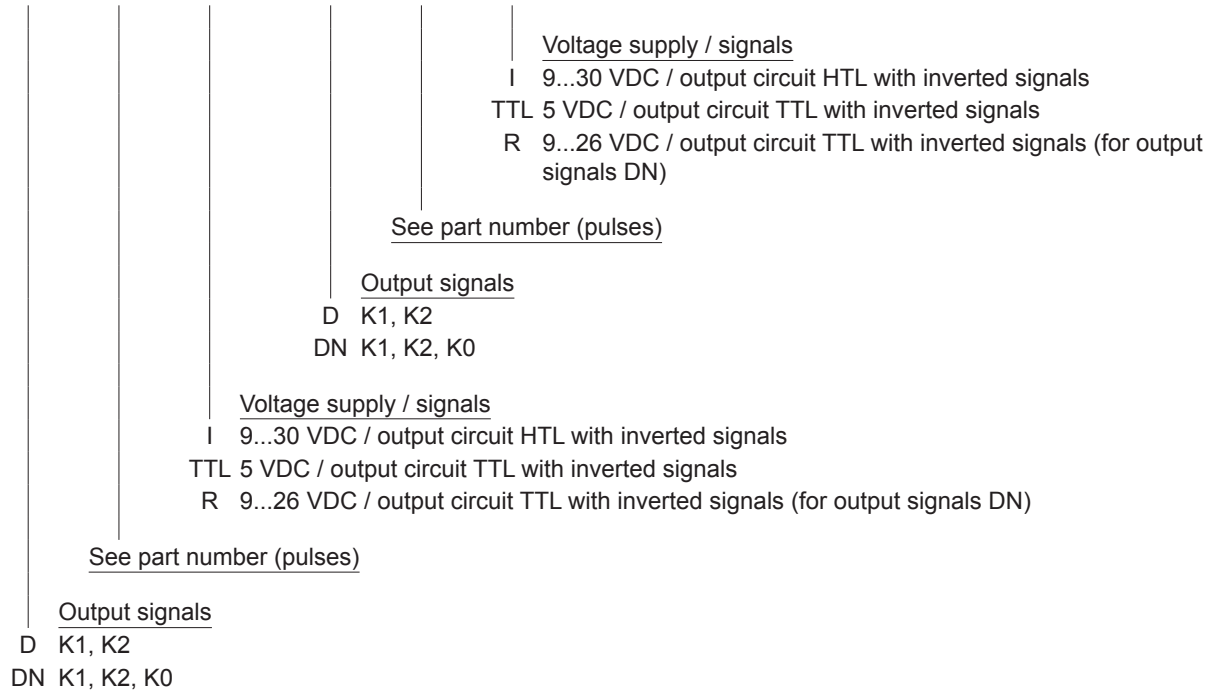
Voltage supply / signals
I 9...30 VDC / output circuit HTL with inverted signals
TTL 5 VDC / output circuit TTL with inverted signals
R 9...26 VDC / output circuit TTL with inverted signals (for output signals DN)

See part number (pulses)

Output signals
D K1, K2
DN K1, K2, K0

Voltage supply / signals
I 9...30 VDC / output circuit HTL with inverted signals
TTL 5 VDC / output circuit TTL with inverted signals
R 9...26 VDC / output circuit TTL with inverted signals (for output signals DN)

See part number (pulses)

Output signals
D K1, K2
DN K1, K2, K0